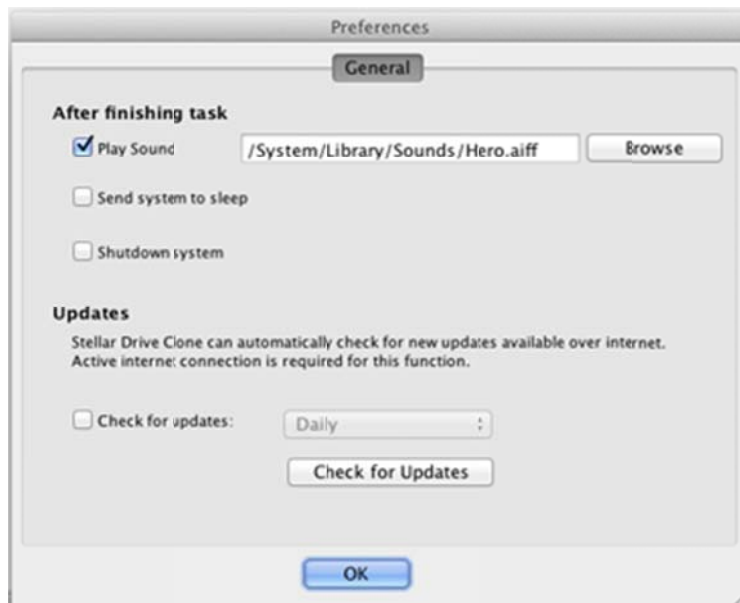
Preferences

General

After finishing task

Play Sound

/System/Library/Sounds/Hero.aiff

Browse

Send system to sleep

Shutdown system

Updates

Stellar Drive Clone can automatically check for new updates available over internet. Active internet connection is required for this function.

Check for updates:

Daily

Check for Updates

OK